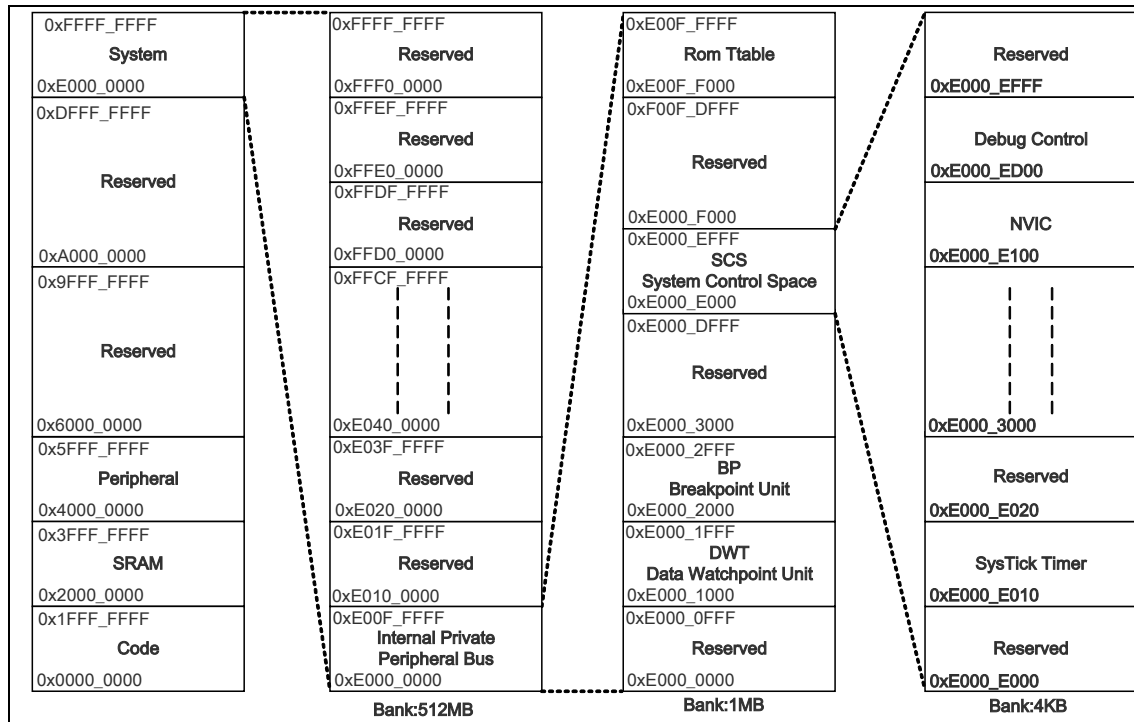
0xFFFF_FFFF
System
0xE000_0000
0xDFFF_FFFF
Reserved
0xA000_0000
0x9FFF_FFFF
Reserved
0x6000_0000
0x5FFF_FFFF
Peripheral
0x4000_0000
0x3FFF_FFFF
SRAM
0x2000_0000
0x1FFF_FFFF
Code
0x0000_0000

0xFFFF_FFFF
Reserved
0xFFF0_0000
0xFFEF_FFFF
Reserved
0xFFE0_0000
0xFFDF_FFFF
Reserved
0xFFD0_0000
0xFFCF_FFFF
0xE040_0000
0xE03F_FFFF
Reserved
0xE020_0000
0xE01F_FFFF
Reserved
0xE010_0000
0xE00F_FFFF
Internal Private Peripheral Bus
0xE000_0000
Bank:512MB

0xE00F_FFFF
Rom Ttable
0xE00F_F000
0xF00F_DFFF
Reserved
0xE000_F000
0xE000_EFFF
SCS
System Control Space
0xE000_E000
0xE000_DFFF
Reserved
0xE000_3000
0xE000_2FFF
BP
Breakpoint Unit
0xE000_2000
0xE000_1FFF
DWT
Data Watchpoint Unit
0xE000_1000
0xE000_0FFF
Reserved
0xE000_0000
Bank:1MB

Reserved
0xE000_EFFF
Debug Control
0xE000_ED00
NVIC
0xE000_E100
0xE000_3000
Reserved
0xE000_E020
SysTick Timer
0xE000_E010
Reserved
0xE000_E000
Bank:4KB